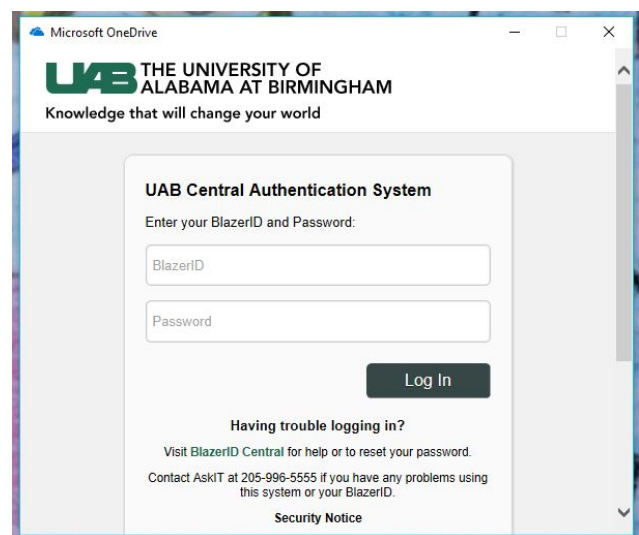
Microsoft OneDrive

UAB THE UNIVERSITY OF ALABAMA AT BIRMINGHAM

Knowledge that will change your world

UAB Central Authentication System

Enter your BlazerID and Password:

BlazerID

Password

Log In

Having trouble logging in?

Visit BlazerID Central for help or to reset your password.

Contact AskIT at 205-996-5555 if you have any problems using this system or your BlazerID.

Security Notice